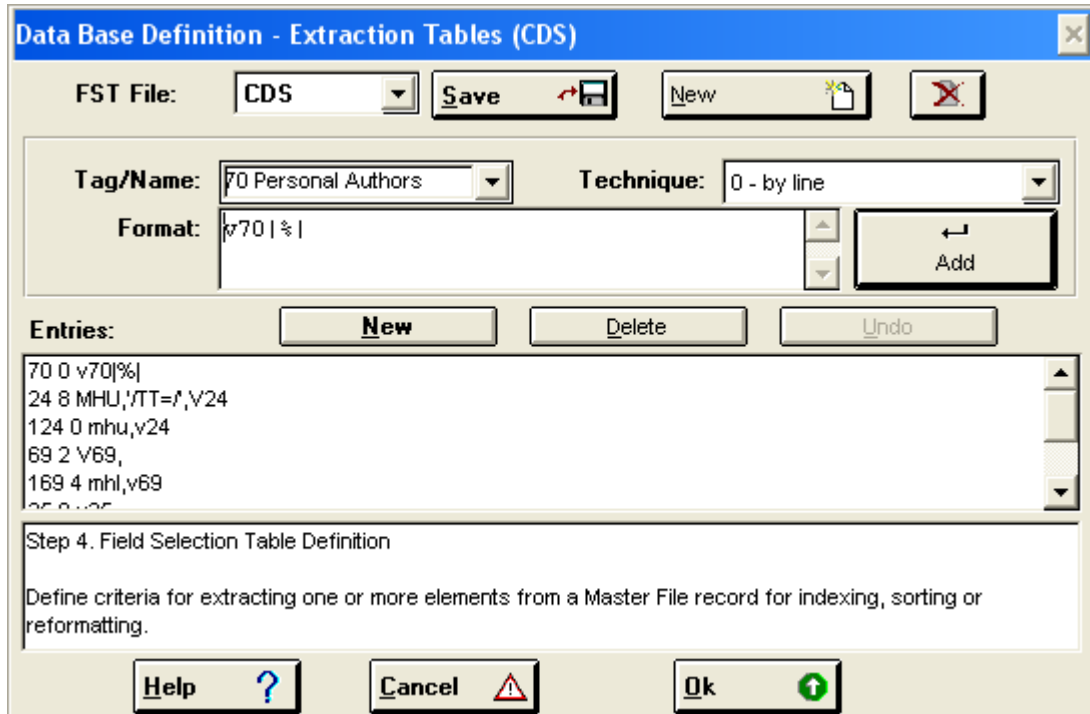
Data Base Definition - Extraction Tables (CDS)

FST File: CDS Save New

Tag/Name: 70 Personal Authors Technique: 0 - by line

Format: v70 | % |

Add

Entries: New Delete Undo

70 0 v70|%|
24 8 MHU,'/TT=/',V24
124 0 mhu,v24
69 2 V69,
169 4 mhl,v69
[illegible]

Step 4. Field Selection Table Definition

Define criteria for extracting one or more elements from a Master File record for indexing, sorting or reformatting.

Help Cancel Ok